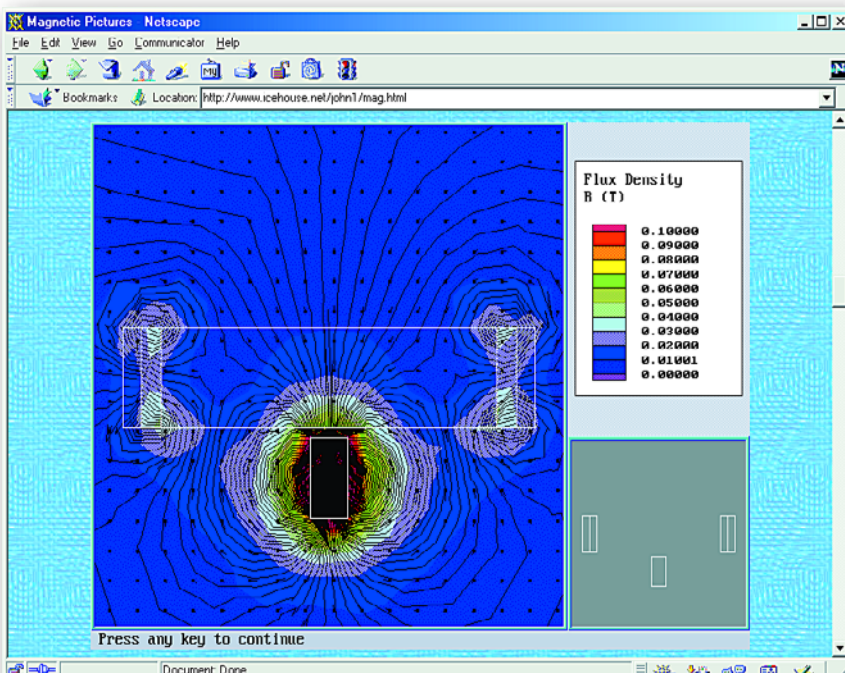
Magnetic Pictures - Netscape

File Edit View Go Communicator Help

Bookmarks Location: http://www.icehouse.net/john1/mag.html

Flux Density
B (T)

0.10000
0.09000
0.08000
0.07000
0.06000
0.05000
0.04000
0.03000
0.02000
0.01001
0.00000

Press any key to continue

Document: Done